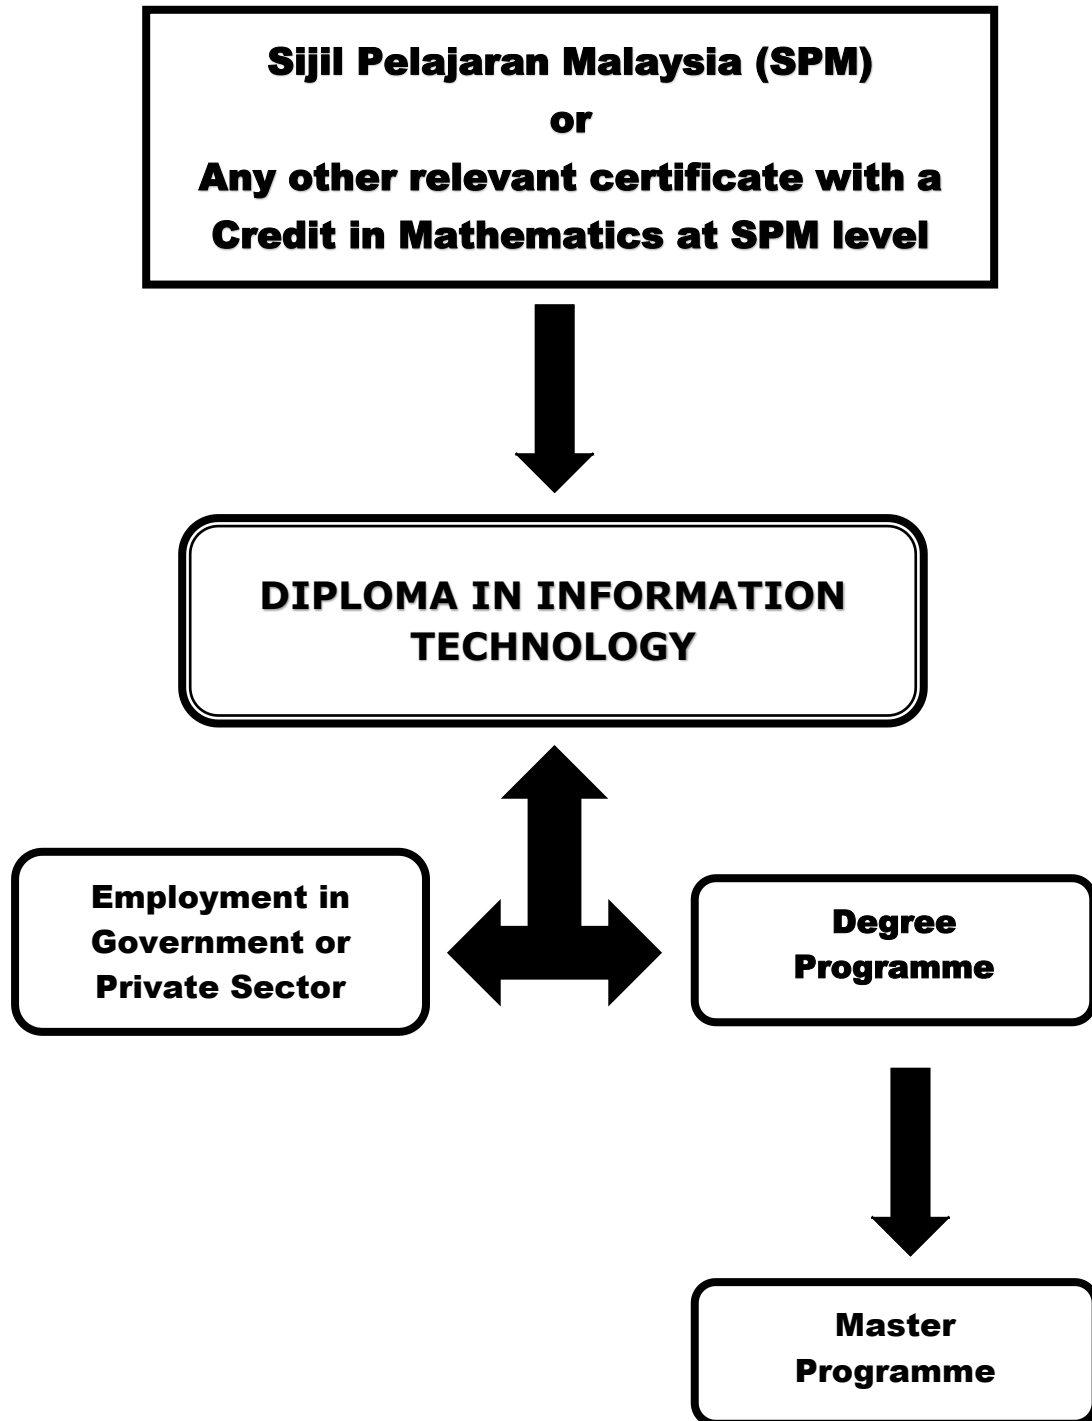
Sijil Pelajaran Malaysia (SPM)
or
Any other relevant certificate with a Credit in Mathematics at SPM level

DIPLOMA IN INFORMATION TECHNOLOGY

Employment in Government or Private Sector

Degree Programme

Master Programme